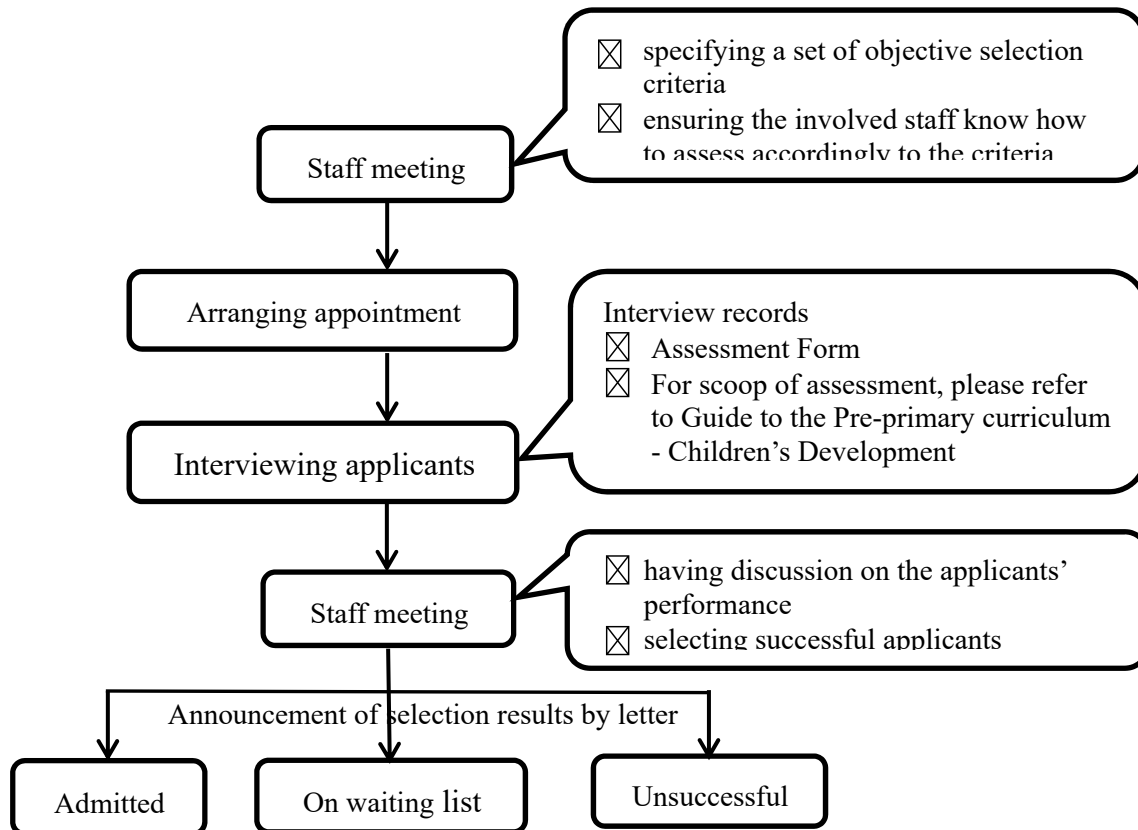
☒ specifying a set of objective selection criteria
☒ ensuring the involved staff know how to assess accordingly to the criteria

Staff meeting

Arranging appointment

Interview records
☒ Assessment Form
☒ For scoop of assessment, please refer to Guide to the Pre-primary curriculum - Children's Development

Interviewing applicants

☒ having discussion on the applicants' performance
☒ selecting successful applicants

Staff meeting

Announcement of selection results by letter

Admitted

On waiting list

Unsuccessful